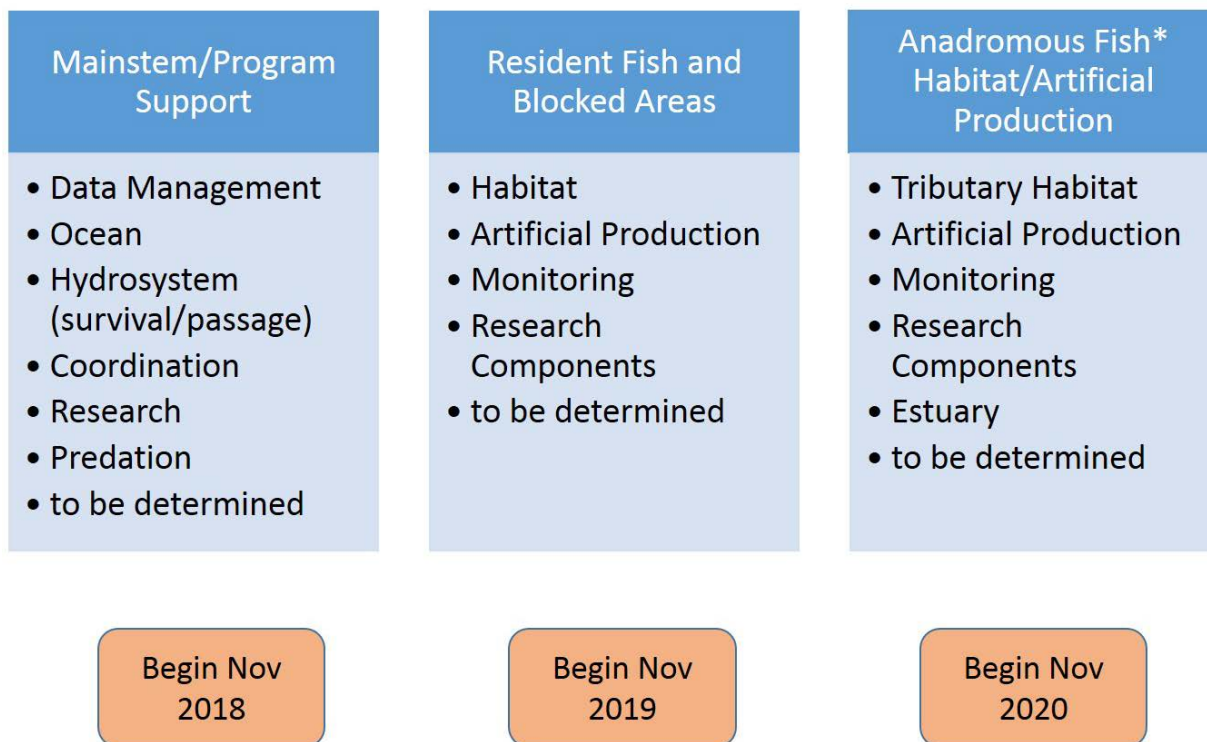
Mainstem/Program Support

• Data Management
• Ocean
• Hydrosystem (survival/passage)
• Coordination
• Research
• Predation
• to be determined

Begin Nov 2018

Resident Fish and Blocked Areas

• Habitat
• Artificial Production
• Monitoring
• Research Components
• to be determined

Begin Nov 2019

Anadromous Fish* Habitat/Artificial Production

• Tributary Habitat
• Artificial Production
• Monitoring
• Research Components
• Estuary
• to be determined

Begin Nov 2020